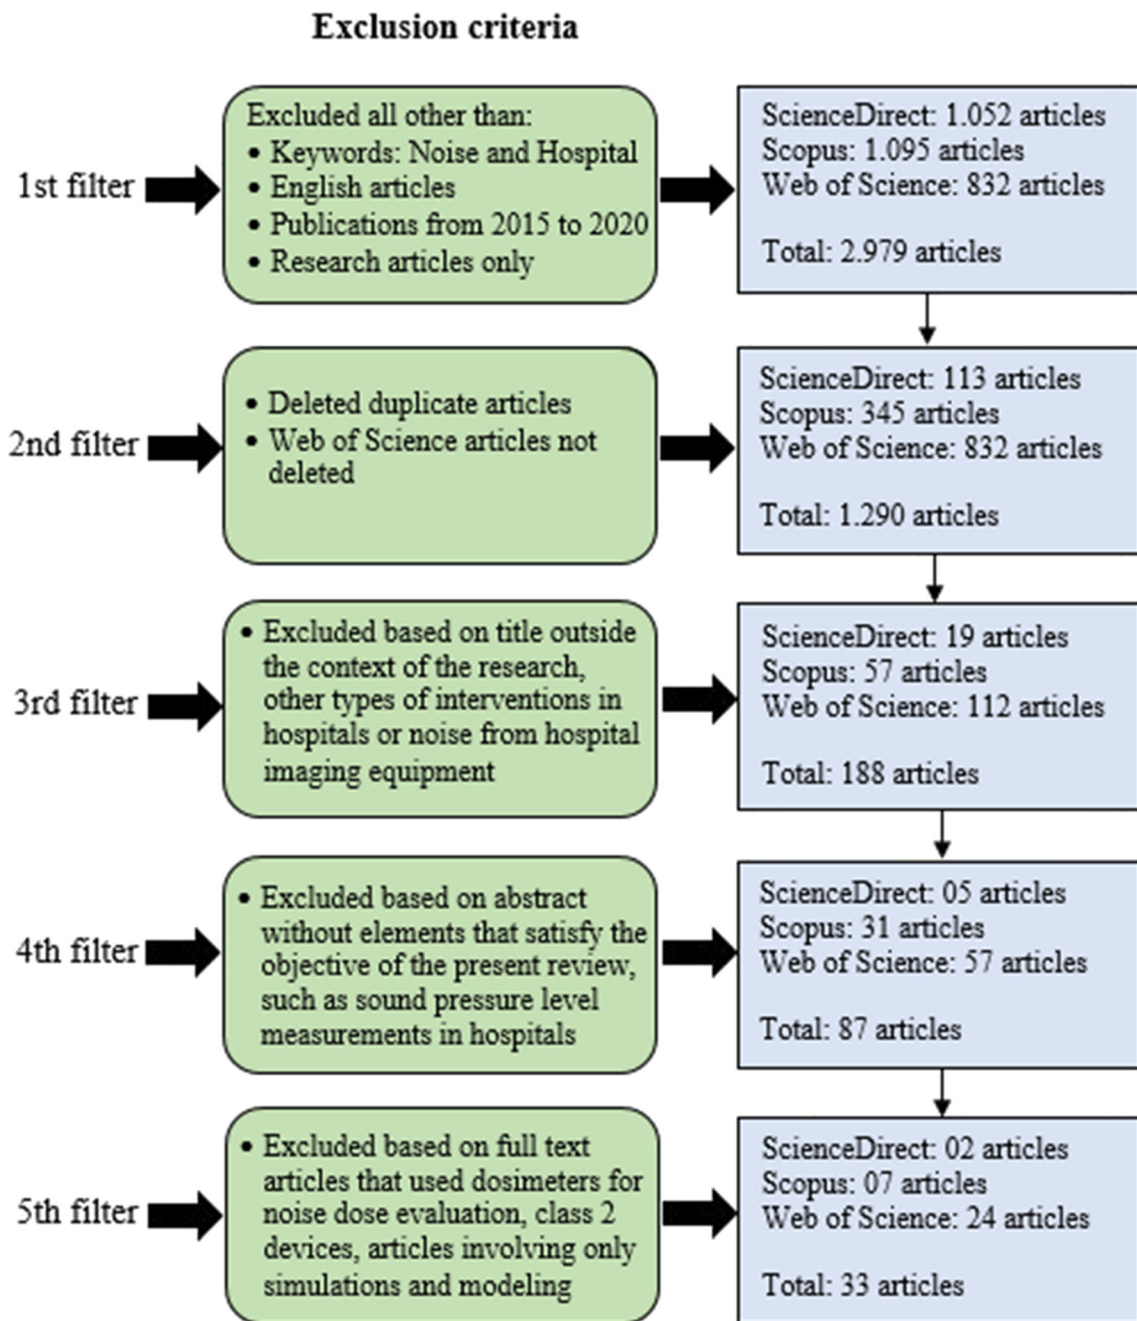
Exclusion criteria

1st filter

Excluded all other than:
• Keywords: Noise and Hospital
• English articles
• Publications from 2015 to 2020
• Research articles only

ScienceDirect: 1.052 articles
Scopus: 1.095 articles
Web of Science: 832 articles

Total: 2.979 articles

2nd filter

• Deleted duplicate articles
• Web of Science articles not deleted

ScienceDirect: 113 articles
Scopus: 345 articles
Web of Science: 832 articles

Total: 1.290 articles

3rd filter

• Excluded based on title outside the context of the research, other types of interventions in hospitals or noise from hospital imaging equipment

ScienceDirect: 19 articles
Scopus: 57 articles
Web of Science: 112 articles

Total: 188 articles

4th filter

• Excluded based on abstract without elements that satisfy the objective of the present review, such as sound pressure level measurements in hospitals

ScienceDirect: 05 articles
Scopus: 31 articles
Web of Science: 57 articles

Total: 87 articles

5th filter

• Excluded based on full text articles that used dosimeters for noise dose evaluation, class 2 devices, articles involving only simulations and modeling

ScienceDirect: 02 articles
Scopus: 07 articles
Web of Science: 24 articles

Total: 33 articles